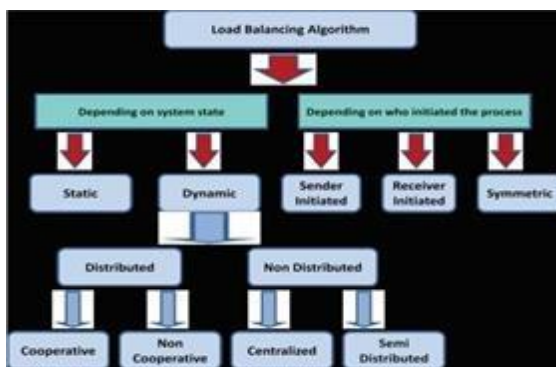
Load Balancing Algorithm

Depending on system state

Depending on who initiated the process

Static

Dynamic

Sender Initiated

Receiver Initiated

Symmetric

Distributed

Non Distributed

Cooperative

Non Cooperative

Centralized

Semi Distributed